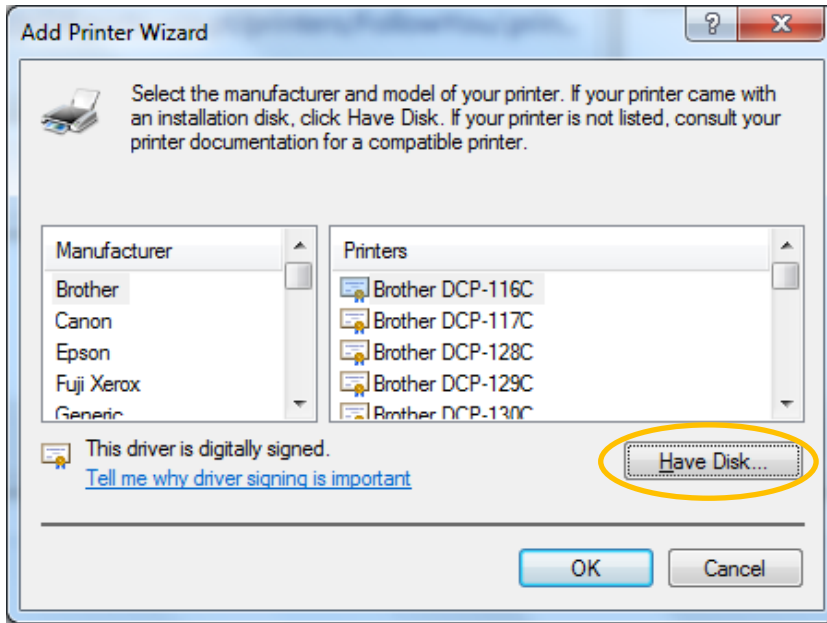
Add Printer Wizard

?

X

Select the manufacturer and model of your printer. If your printer came with an installation disk, click Have Disk. If your printer is not listed, consult your printer documentation for a compatible printer.

Manufacturer
Brother
Canon
Epson
Fuji Xerox
Generic

Printers
Brother DCP-116C
Brother DCP-117C
Brother DCP-128C
Brother DCP-129C
Brother DCP-130C

This driver is digitally signed.
Tell me why driver signing is important

Have Disk...

OK

Cancel